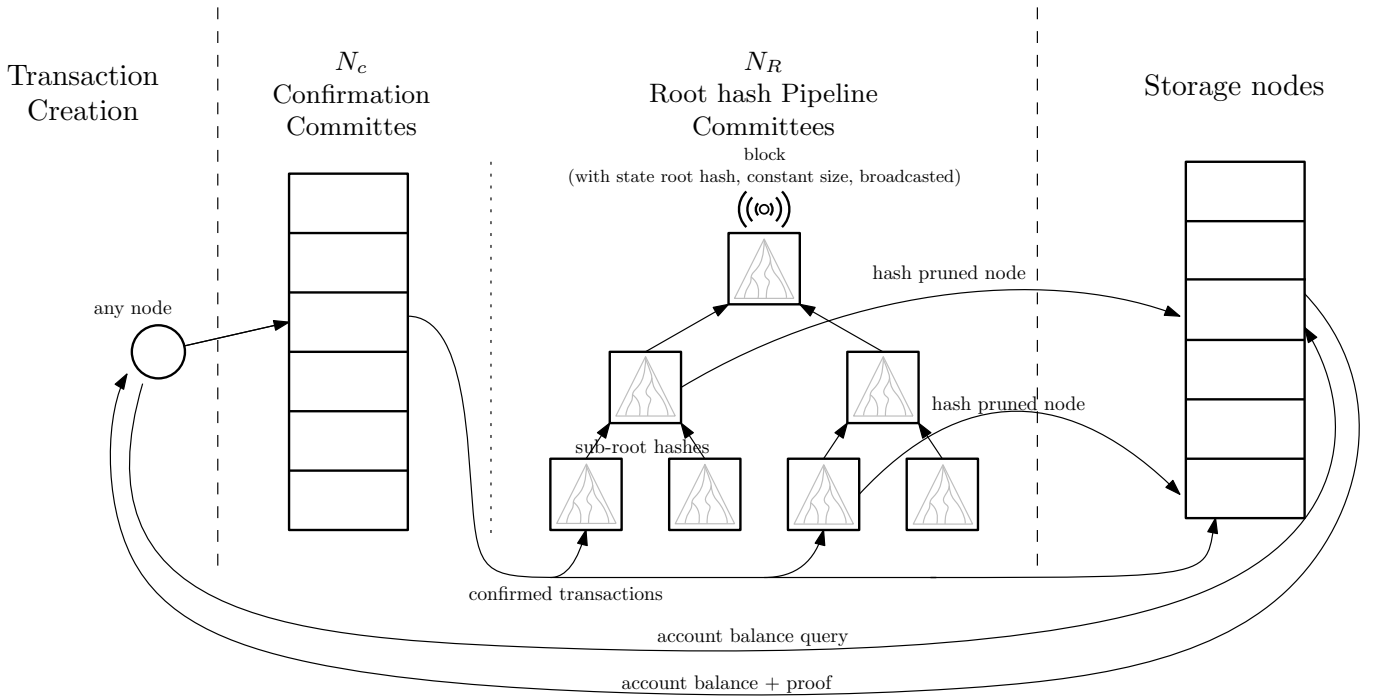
Transaction Creation

$N_c$
Confirmation Committes

$N_R$
Root hash Pipeline Committees

Storage nodes

block
(with state root hash, constant size, broadcasted)

hash pruned node

any node

hash pruned node

sub-root hashes

confirmed transactions

account balance query

account balance + proof